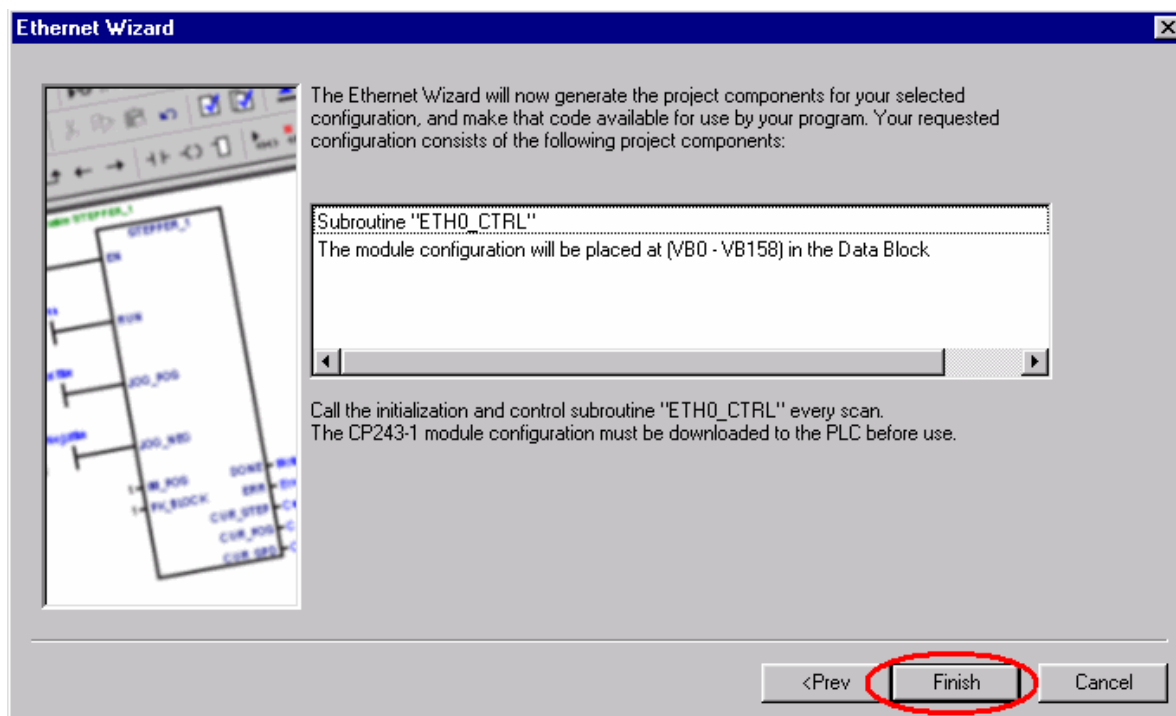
Ethernet Wizard

The Ethernet Wizard will now generate the project components for your selected configuration, and make that code available for use by your program. Your requested configuration consists of the following project components:

Subroutine "ETH0_CTRL"
The module configuration will be placed at (VB0 - VB158) in the Data Block

Call the initialization and control subroutine "ETH0_CTRL" every scan.
The CP243-1 module configuration must be downloaded to the PLC before use.

<Prev
Finish
Cancel